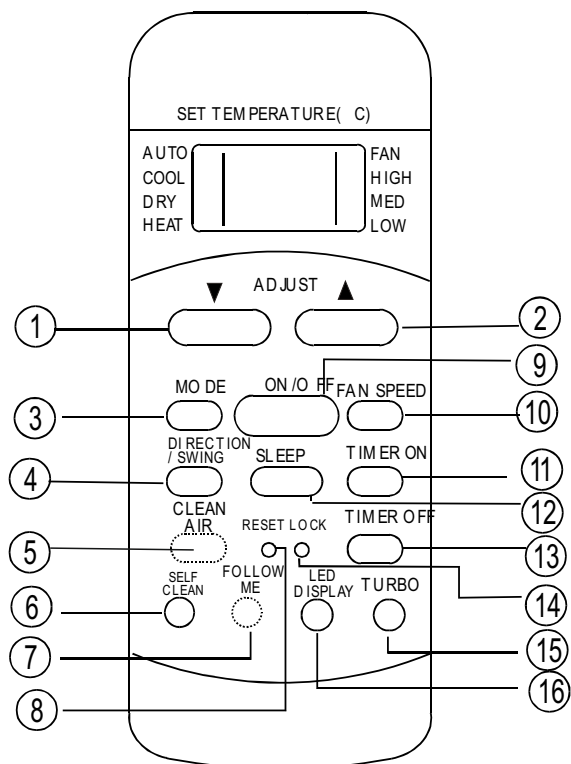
SET TEMPERATURE( C)

AUTO
COOL
DRY
HEAT

FAN
HIGH
MED
LOW

▼ ADJUST ▲

1

2

9

MODE

ON/OFF

FAN SPEED

3

10

DIRECTION / SWING

SLEEP

TIMER ON

4

11

12

CLEAN AIR

RESET LOCK

TIMER OFF

5

13

14

SELF CLEAN

FOLLOW ME

LED DISPLAY

TURBO

6

7

15

16

8